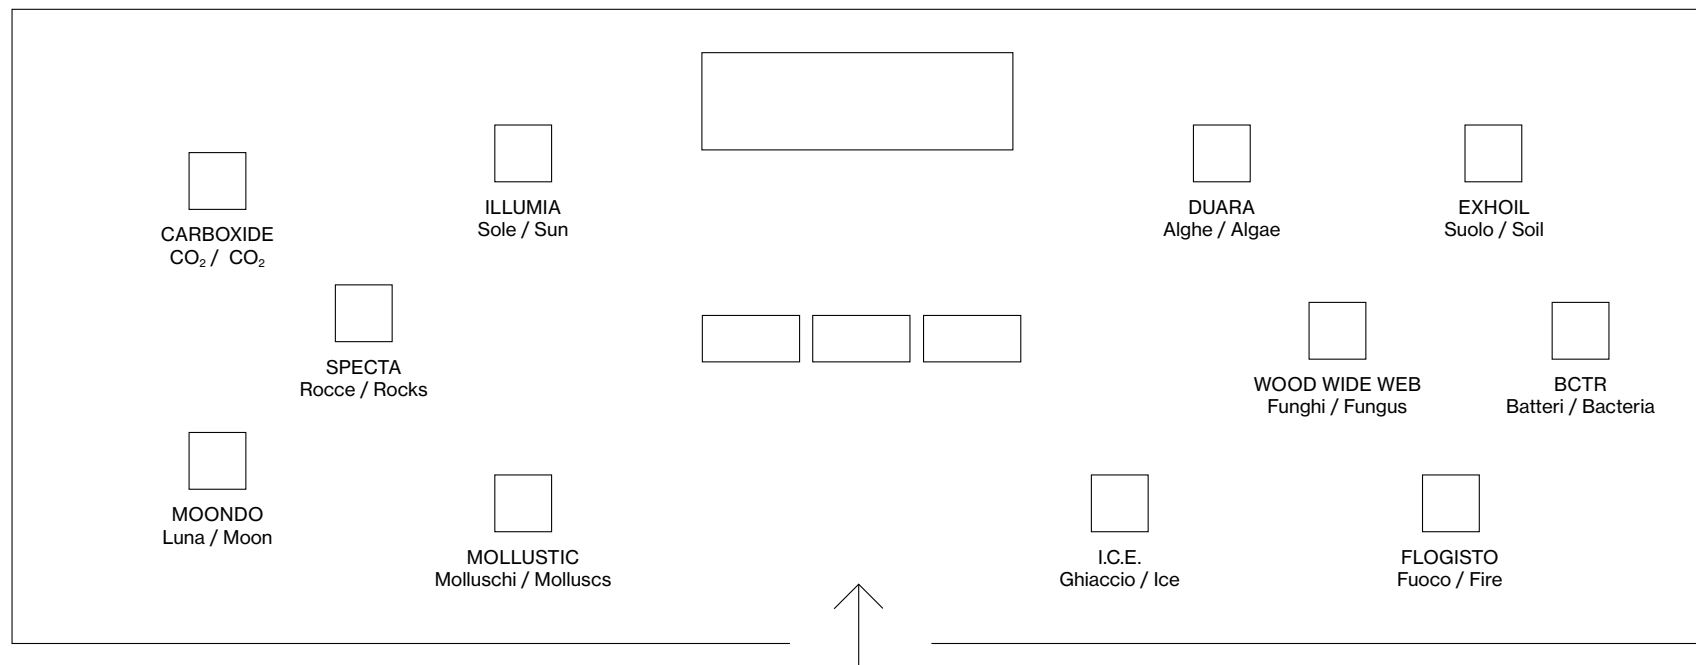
CARBOXIDE
$CO_2$ / $CO_2$

ILLUMIA
Sole / Sun

DUARA
Alghe / Algae

EXHOIL
Suolo / Soil

SPECTA
Rocce / Rocks

WOOD WIDE WEB
Funghi / Fungus

BCTR
Batteri / Bacteria

MOONDO
Luna / Moon

MOLLUSTIC
Molluschi / Molluscs

I.C.E.
Ghiaccio / Ice

FLOGISTO
Fuoco / Fire